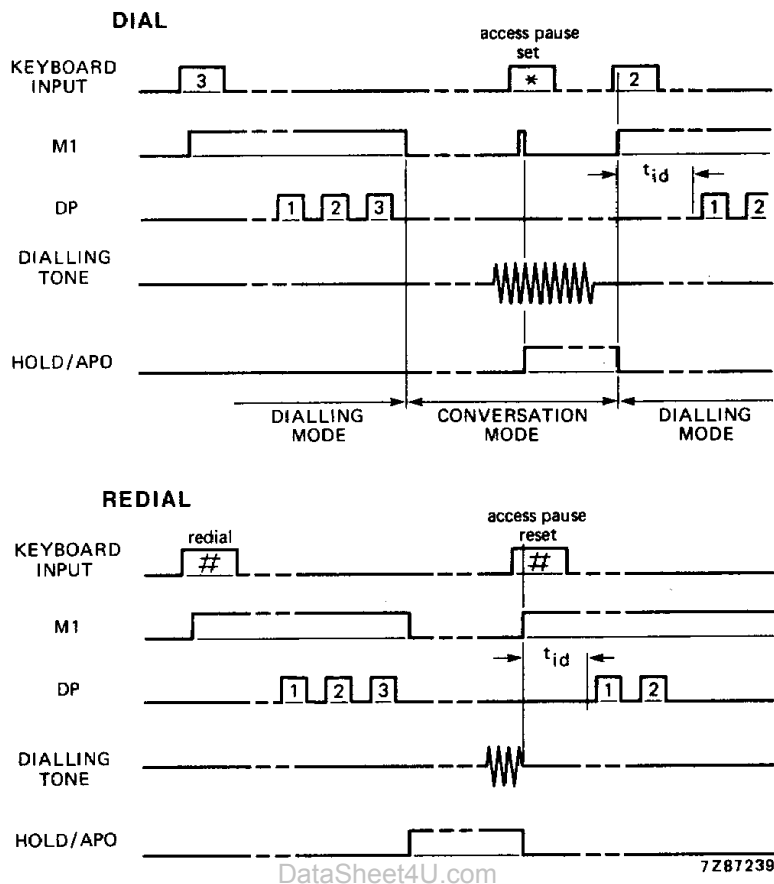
DIAL

access pause set

KEYBOARD INPUT

3

*

2

M1

$t_{id}$

DP

1 2 3

1 2

DIALLING TONE

HOLD/APO

DIALLING MODE

CONVERSATION MODE

DIALLING MODE

REDIAL

redial

access pause reset

KEYBOARD INPUT

#

#

M1

$t_{id}$

DP

1 2 3

1 2

DIALLING TONE

HOLD/APO

7Z87239

DataSheet4U.com